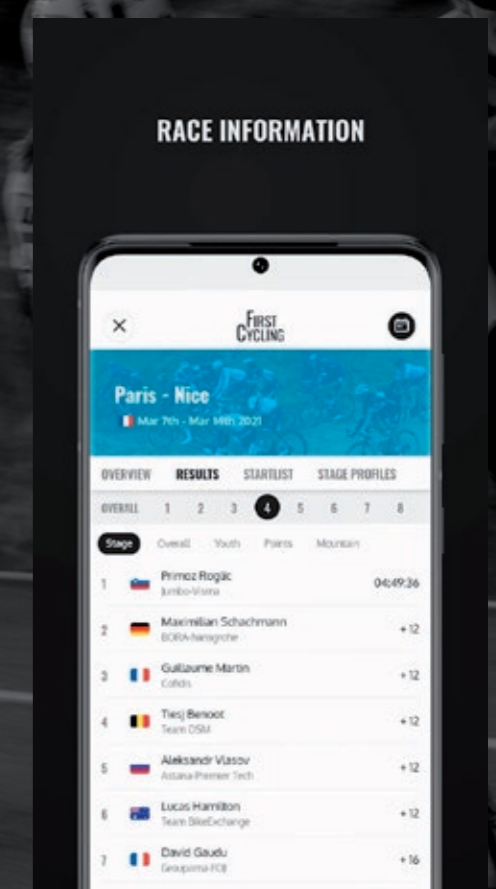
RACE INFORMATION

FIRST CYCLING

Paris - Nice

Mar 7th - Mar 14th 2021

OVERVIEW RESULTS STARTLIST STAGE PROFILES

OVERALL 1 2 3 4 5 6 7 8

Stage Overall Youth Points Mountain

| | | | |
|---|---|---|---|
| 1 | Primoz Roglic | Jumbo-Visma | 04:49:36 |
| 2 | Maximilian Schachmann | BORA-hansgrohe | +12 |
| 3 | Guillaume Martin | Cofidis | +12 |
| 4 | Tiesj Benoot | Team DSM | +12 |
| 5 | Aleksandr Vlasov | Astana-Premier Tech | +12 |
| 6 | Lucas Hamilton | Team BikeExchange | +12 |
| 7 | David Gaudu | Groupama-FDJ | +16 |